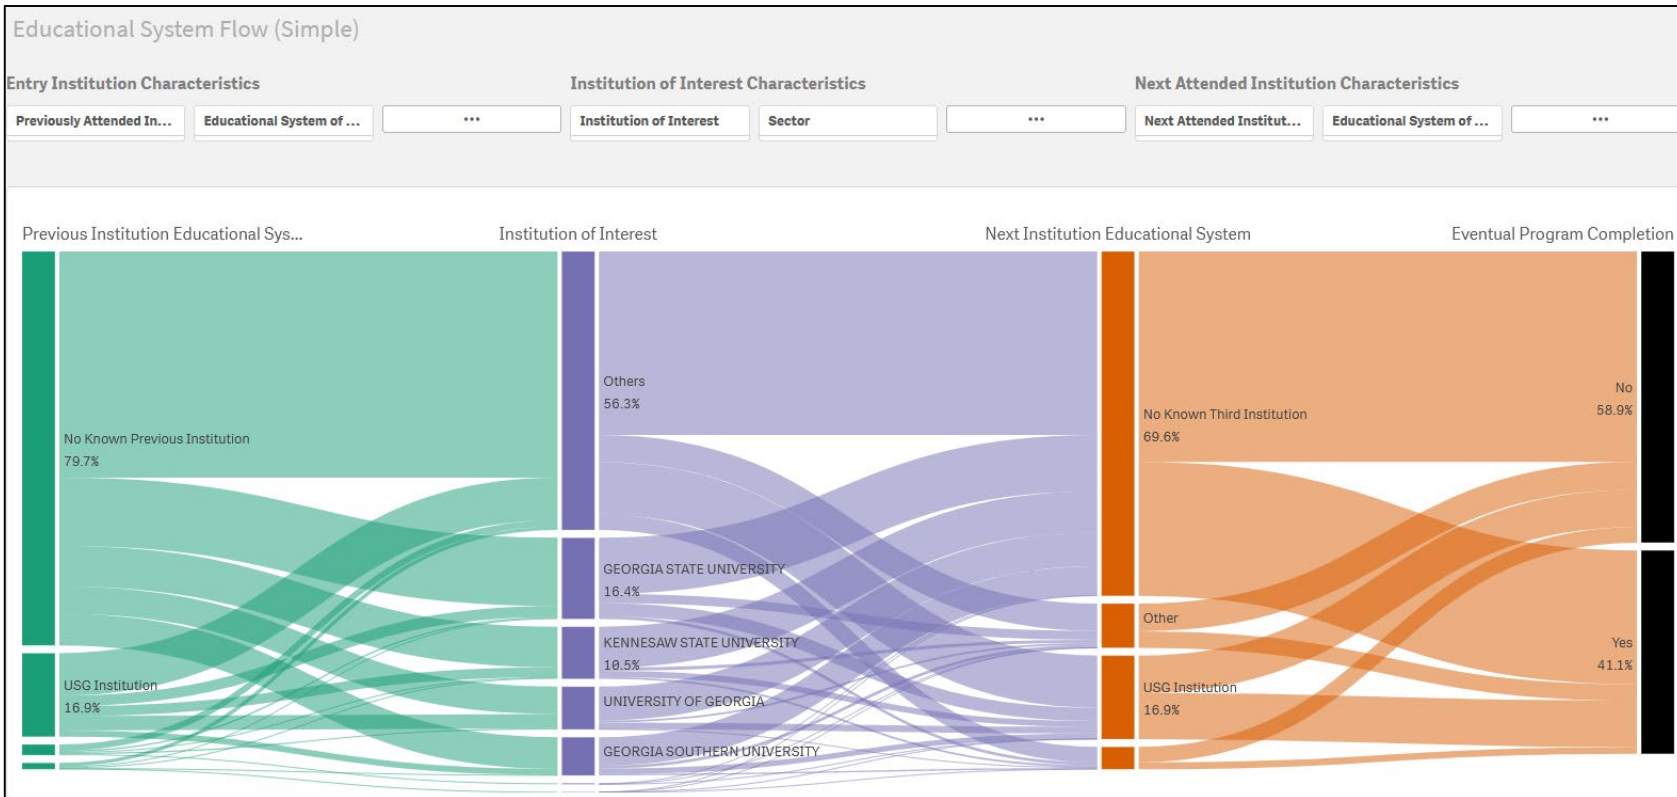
Educational System Flow (Simple)

Entry Institution Characteristics

Previously Attended In...

Educational System of ...

...

Institution of Interest Characteristics

Institution of Interest

Sector

...

Next Attended Institution Characteristics

Next Attended Institut...

Educational System of ...

...

Previous Institution Educational Sys...

Institution of Interest

Next Institution Educational System

Eventual Program Completion

No Known Previous Institution
79.7%

USG Institution
16.9%

Others
56.3%

GEORGIA STATE UNIVERSITY
16.4%

KENNESAW STATE UNIVERSITY
10.5%

UNIVERSITY OF GEORGIA

GEORGIA SOUTHERN UNIVERSITY

No Known Third Institution
69.6%

Other

USG Institution
16.9%

No
58.9%

Yes
41.1%